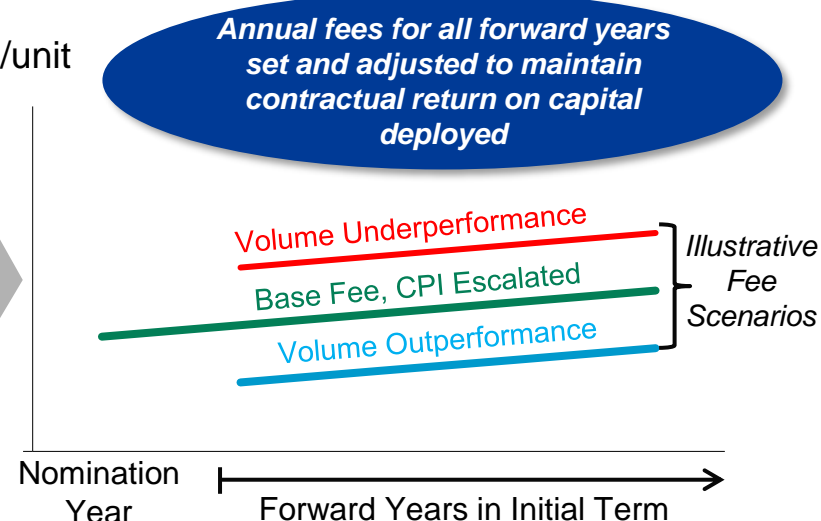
/unit

Annual fees for all forward years set and adjusted to maintain contractual return on capital deployed

Volume Underperformance

Base Fee, CPI Escalated

Volume Outperformance

Illustrative Fee Scenarios

Nomination Year

Forward Years in Initial Term